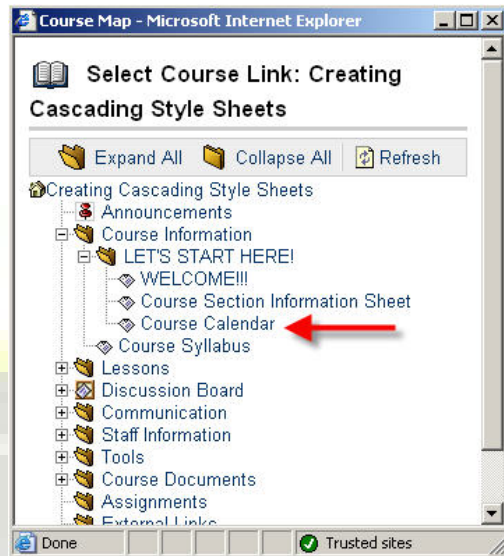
Course Map - Microsoft Internet Explorer

Select Course Link: Creating Cascading Style Sheets

Expand All Collapse All Refresh

Creating Cascading Style Sheets
Announcements
Course Information
LET'S START HERE!
WELCOME!!!
Course Section Information Sheet
Course Calendar
Course Syllabus
Lessons
Discussion Board
Communication
Staff Information
Tools
Course Documents
Assignments
External Links

Done
Trusted sites